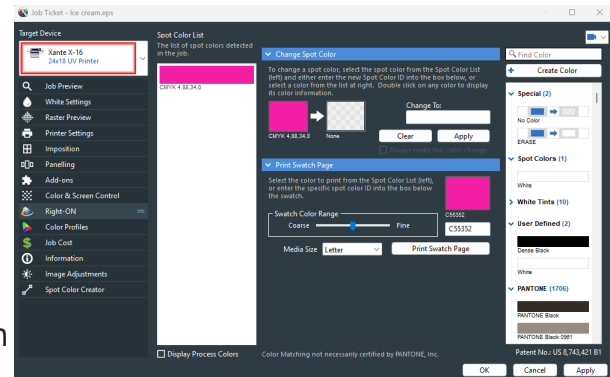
Job Ticket - Ice cream.eps

Target Device
Xante X-16
24x18 UV Printer

Job Preview
White Settings
Raster Preview
Printer Settings
Imposition
Panelling
Add-ons
Color & Screen Control
Right-ON
Color Profiles
Job Cost
Information
Image Adjustments
Spot Color Creator

Spot Color List
The list of spot colors detected in the job.
CMYK 4,88,34,0

Display Process Colors

Change Spot Color
To change a spot color, select the spot color from the Spot Color List (left) and either enter the new Spot Color ID into the box below, or select a color from the list at right. Double click on any color to display its color information.
Change To:
CMYK 4,88,34,0
None
Clear
Apply
Always make this color change

Print Swatch Page
Select the color to print from the Spot Color List (left), or enter the specific spot color ID into the box below the swatch.
C55352
Swatch Color Range
Coarse
Fine
C55352
Media Size Letter
Print Swatch Page

Color Matching not necessarily certified by PANTONE, Inc.

Find Color
Create Color
Special (2)
No Color
ERASE
Spot Colors (1)
White
White Tints (10)
User Defined (2)
Dense Black
White
PANTONE (1706)
PANTONE Black
PANTONE Black 0961

Patent No.: US 8,743,421 B1
OK
Cancel
Apply